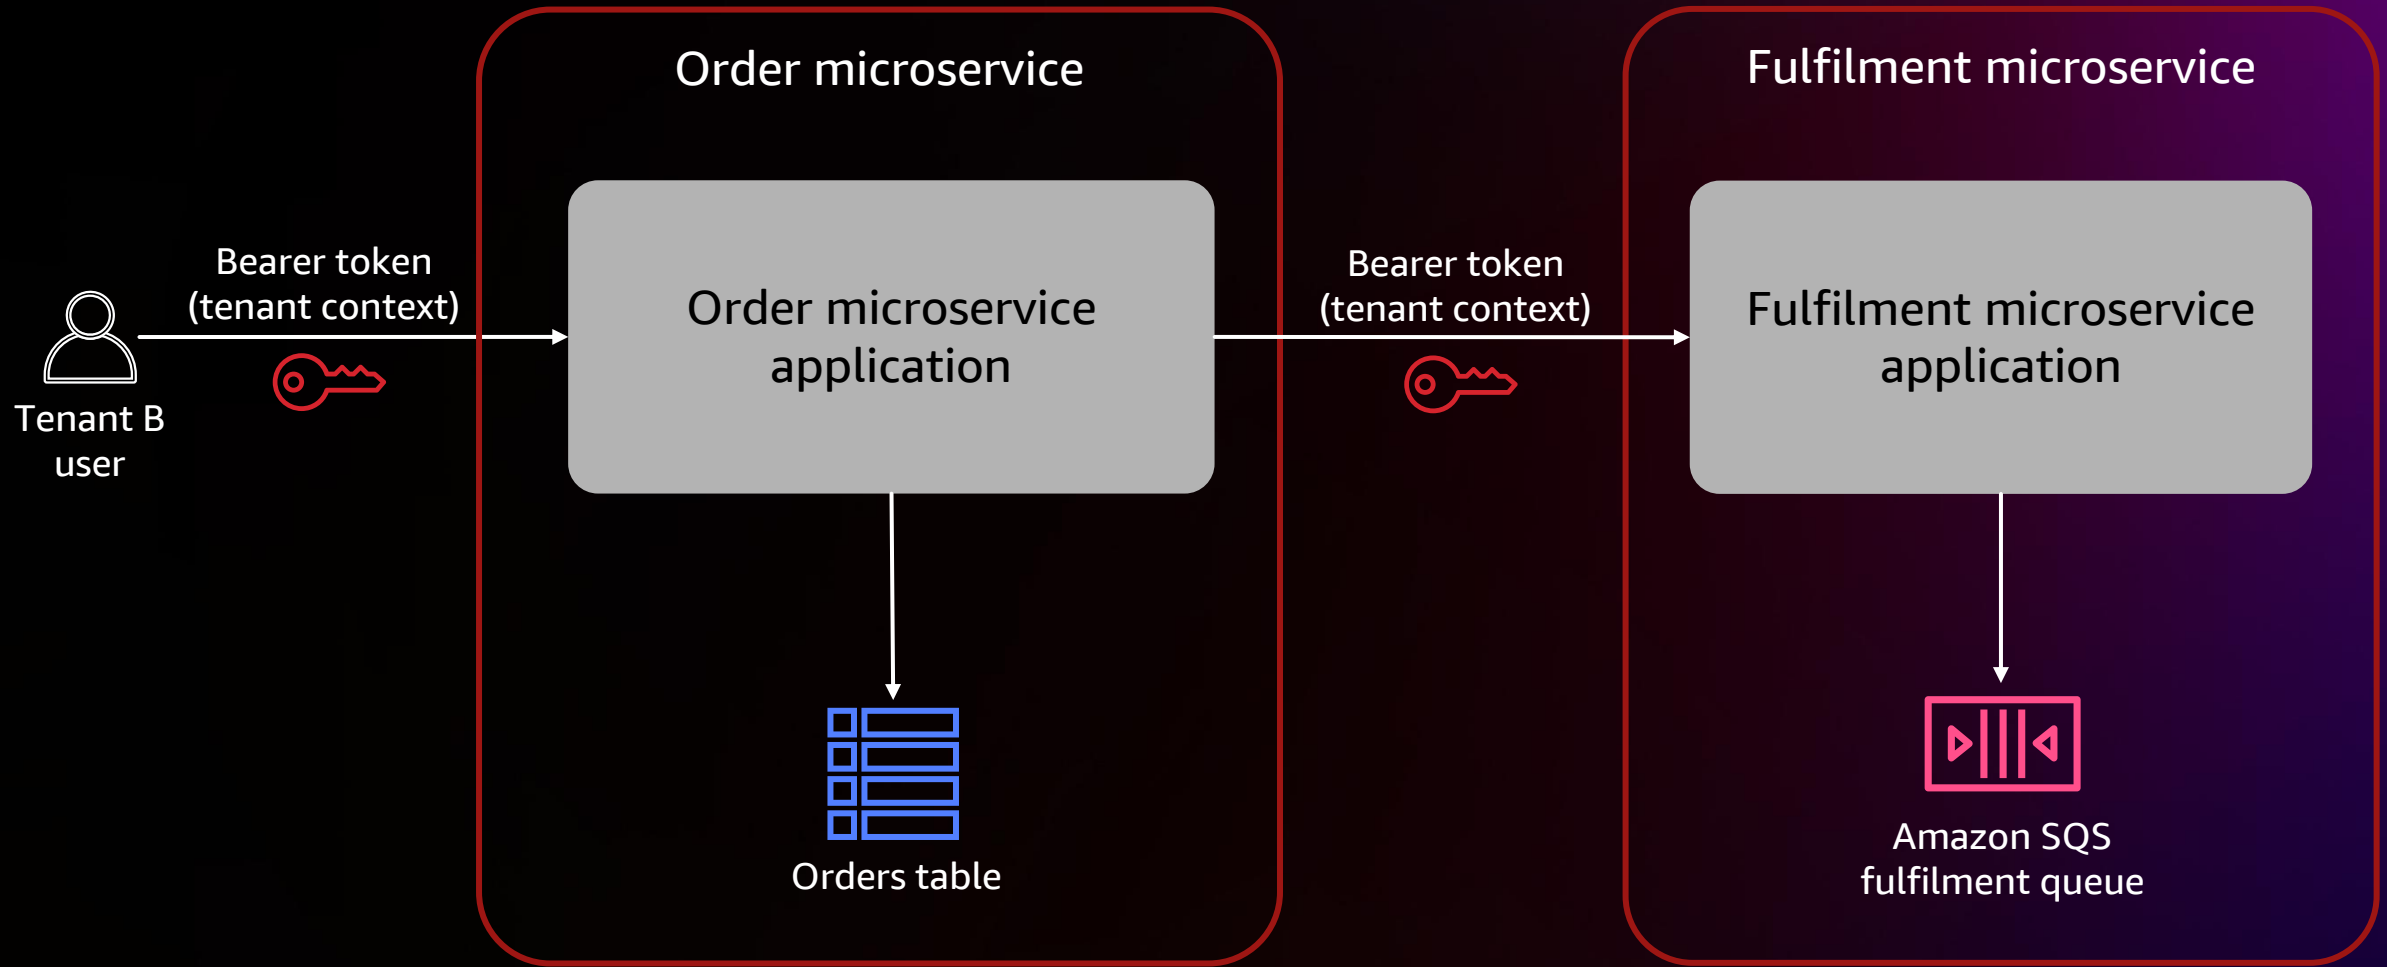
Tenant B user

Bearer token (tenant context)

Order microservice

Order microservice application

Orders table

Bearer token (tenant context)

Fulfilment microservice

Fulfilment microservice application

Amazon SQS fulfilment queue